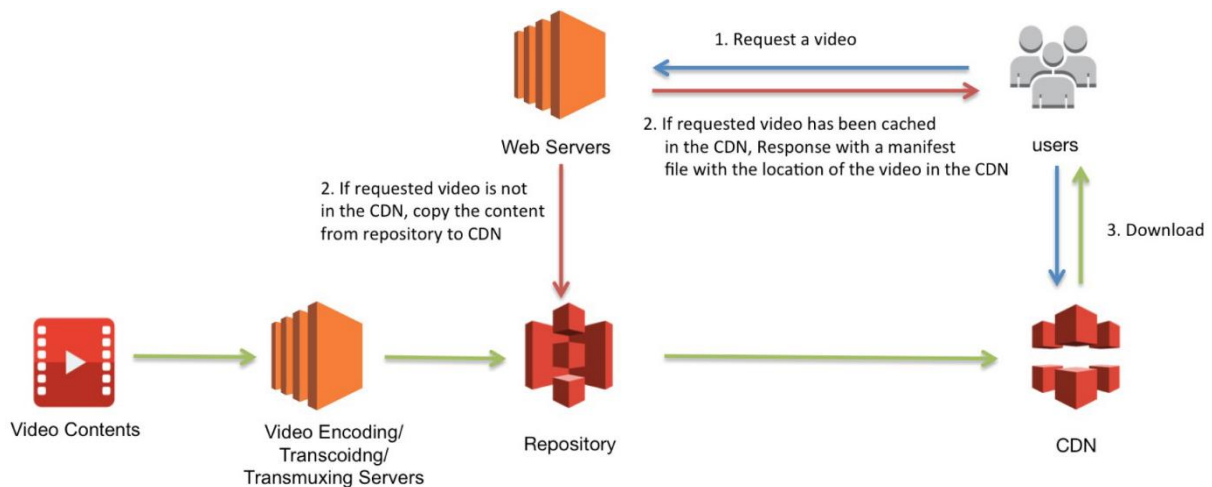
1. Request a video

Web Servers

2. If requested video has been cached in the CDN, Response with a manifest file with the location of the video in the CDN

users

2. If requested video is not in the CDN, copy the content from repository to CDN

3. Download

Video Contents

Video Encoding/ Transcoidng/ Transmuxing Servers

Repository

CDN